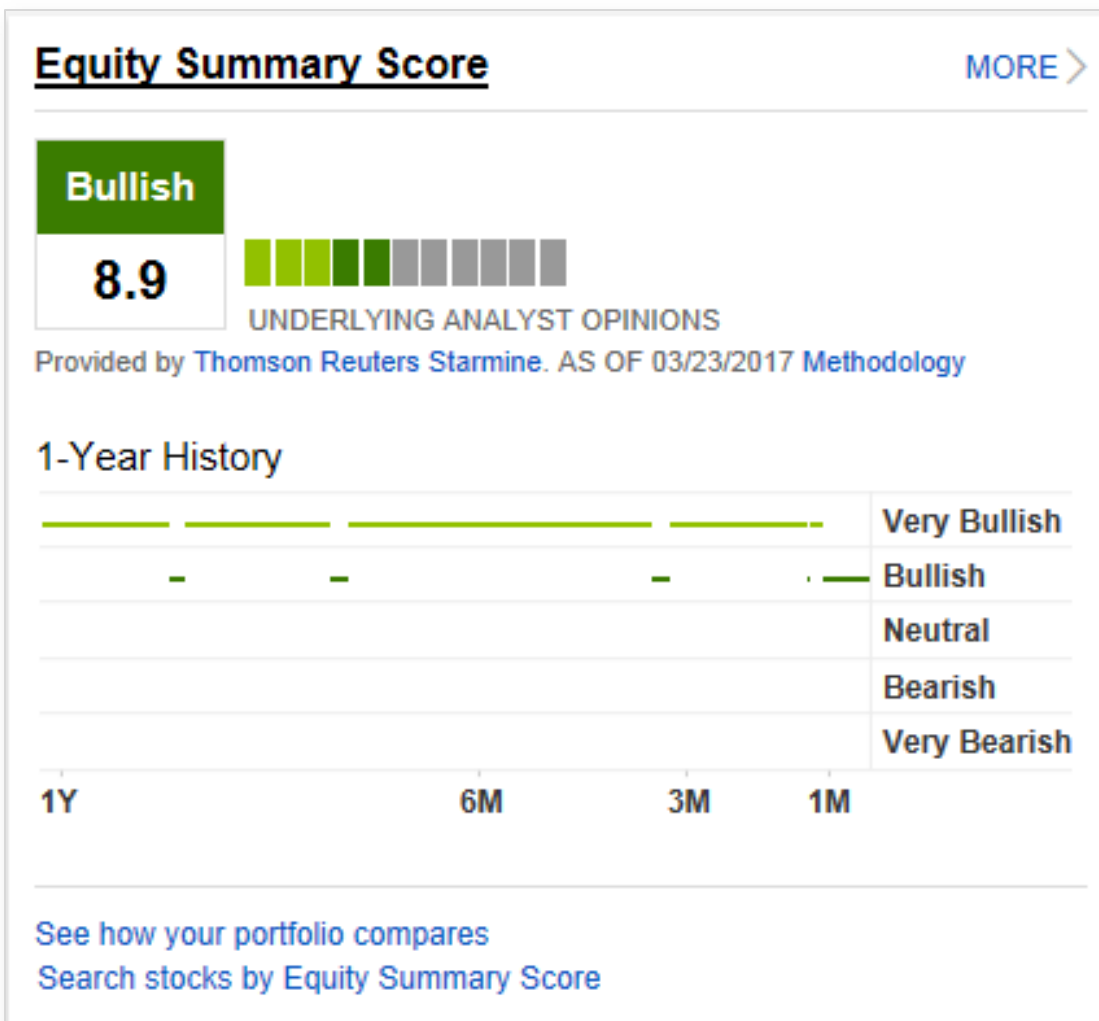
Equity Summary Score

MORE

Bullish

8.9

UNDERLYING ANALYST OPINIONS

Provided by Thomson Reuters Starmine. AS OF 03/23/2017 Methodology

1-Year History

Very Bullish
Bullish
Neutral
Bearish
Very Bearish

1Y
6M
3M
1M

See how your portfolio compares
Search stocks by Equity Summary Score